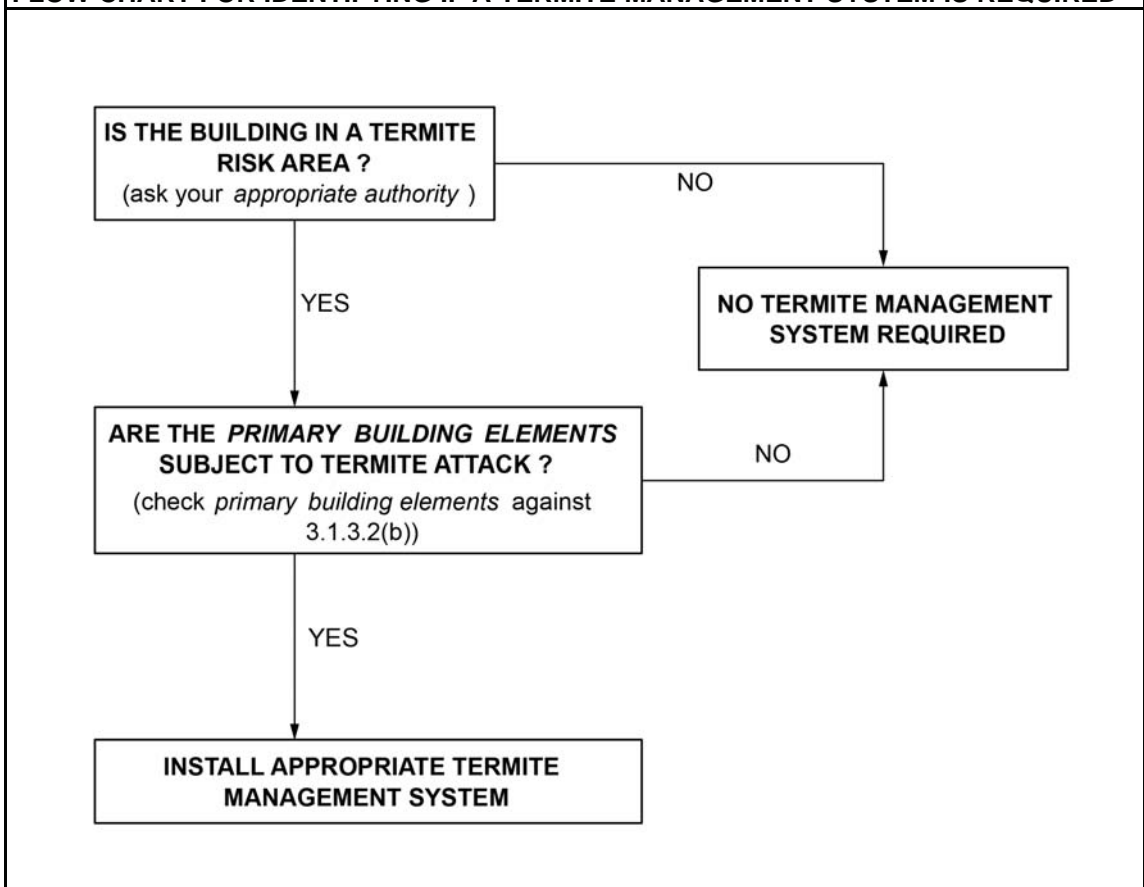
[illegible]

IS THE BUILDING IN A TERMITE RISK AREA ?
(ask your *appropriate authority* )

NO

YES

NO TERMITE MANAGEMENT SYSTEM REQUIRED

ARE THE *PRIMARY BUILDING ELEMENTS* SUBJECT TO TERMITE ATTACK ?
(check *primary building elements* against 3.1.3.2(b))

NO

YES

INSTALL APPROPRIATE TERMITE MANAGEMENT SYSTEM